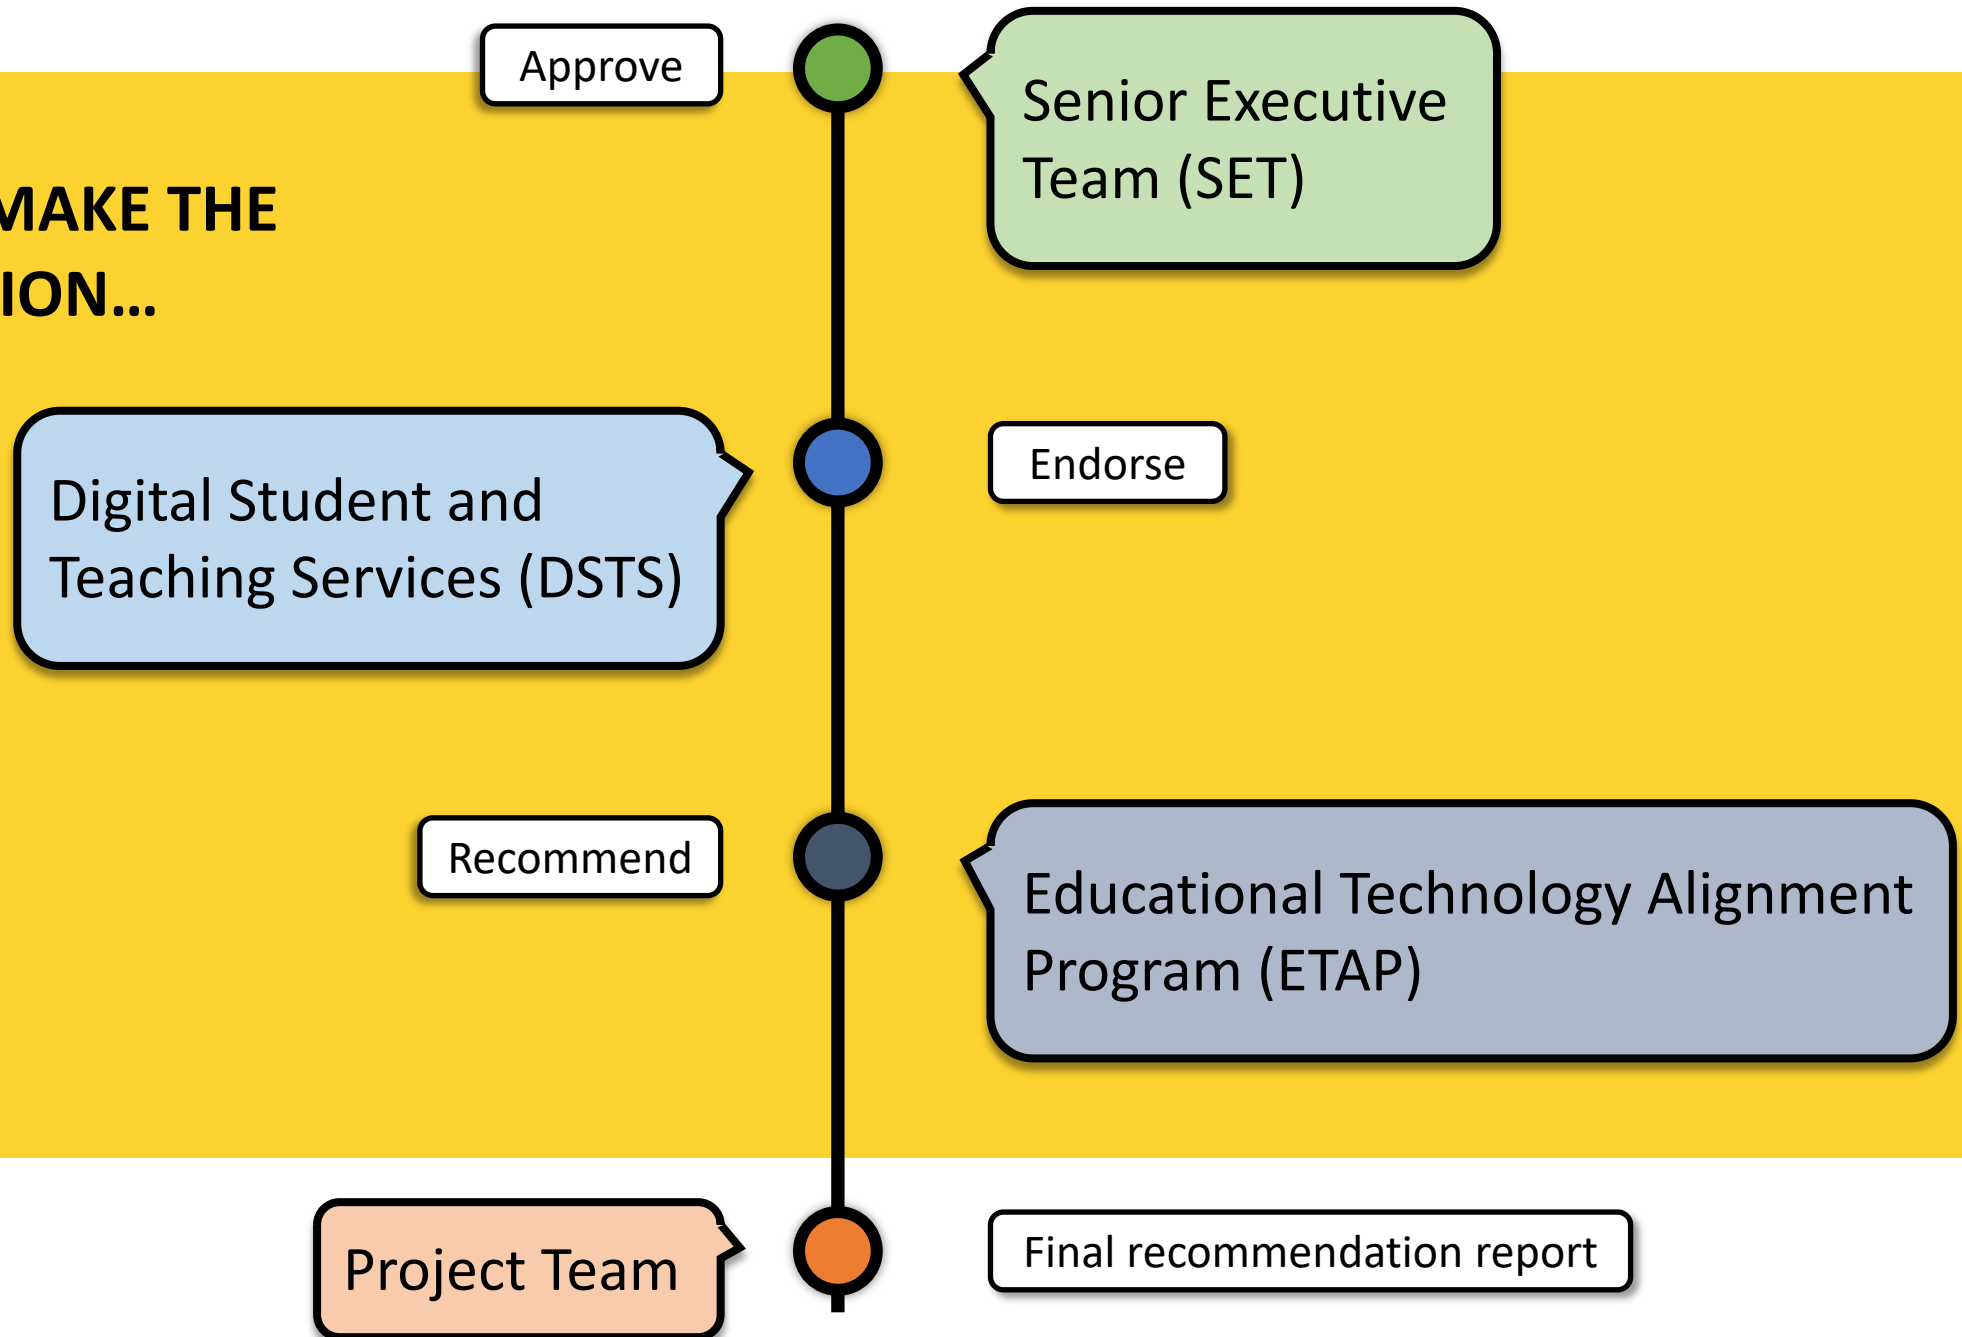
Approve

Senior Executive Team (SET)

MAKE THE ION...

Digital Student and Teaching Services (DSTS)

Endorse

Recommend

Educational Technology Alignment Program (ETAP)

Project Team

Final recommendation report